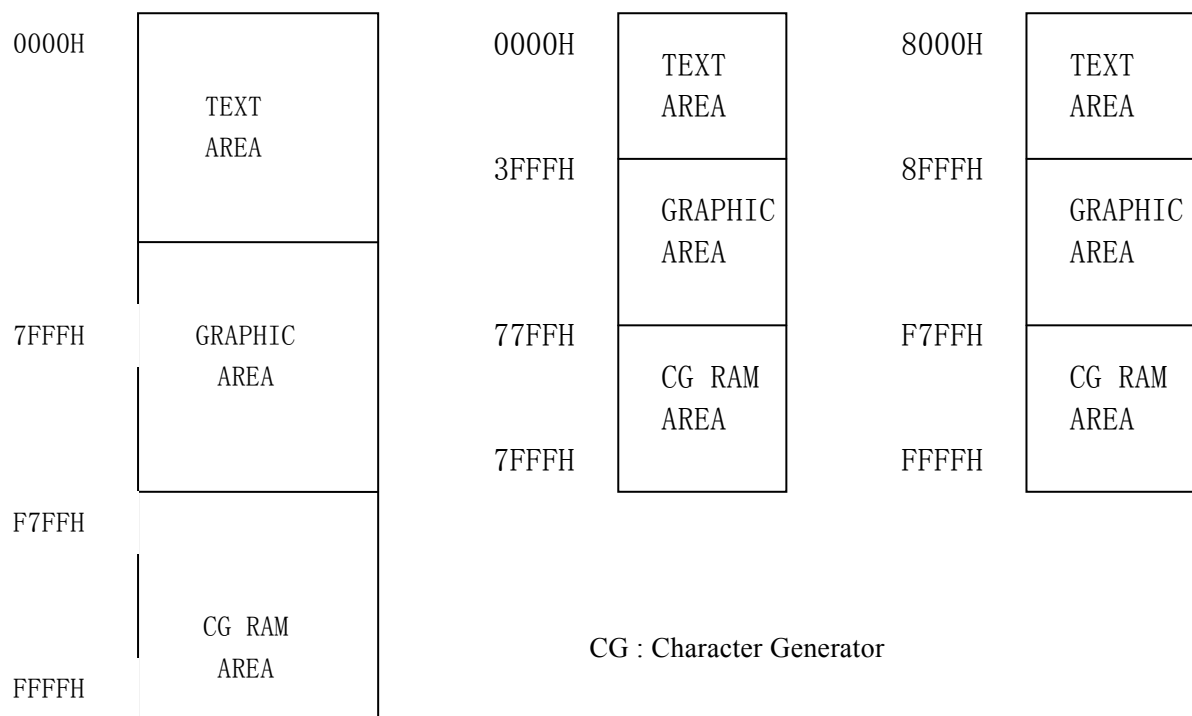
0000H

TEXT AREA

7FFFH

GRAPHIC AREA

F7FFH

CG RAM AREA

FFFFH

0000H

TEXT AREA

3FFFH

GRAPHIC AREA

77FFH

CG RAM AREA

7FFFH

8000H

TEXT AREA

8FFFH

GRAPHIC AREA

F7FFH

CG RAM AREA

FFFFH

CG : Character Generator